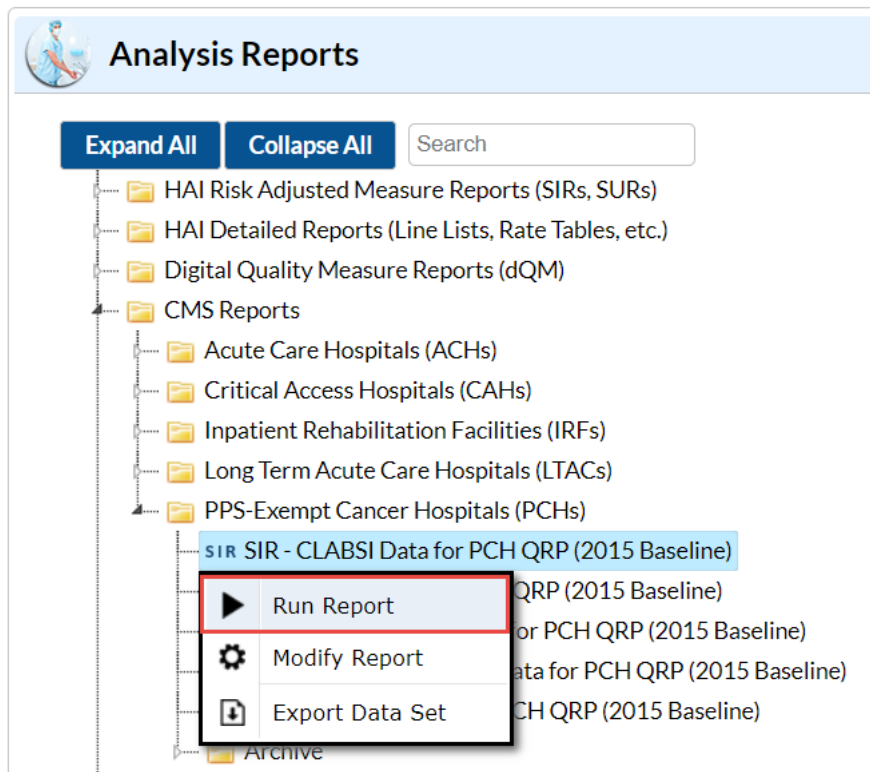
Analysis Reports

Expand All Collapse All Search

HAI Risk Adjusted Measure Reports (SIRs, SURs)
HAI Detailed Reports (Line Lists, Rate Tables, etc.)
Digital Quality Measure Reports (dQM)
CMS Reports
Acute Care Hospitals (ACHs)
Critical Access Hospitals (CAHs)
Inpatient Rehabilitation Facilities (IRFs)
Long Term Acute Care Hospitals (LTACs)
PPS-Exempt Cancer Hospitals (PCHs)
SIR SIR - CLABSI Data for PCH QRP (2015 Baseline)
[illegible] QRP (2015 Baseline)
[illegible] or PCH QRP (2015 Baseline)
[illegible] ata for PCH QRP (2015 Baseline)
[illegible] CH QRP (2015 Baseline)
Archive

Run Report
Modify Report
Export Data Set